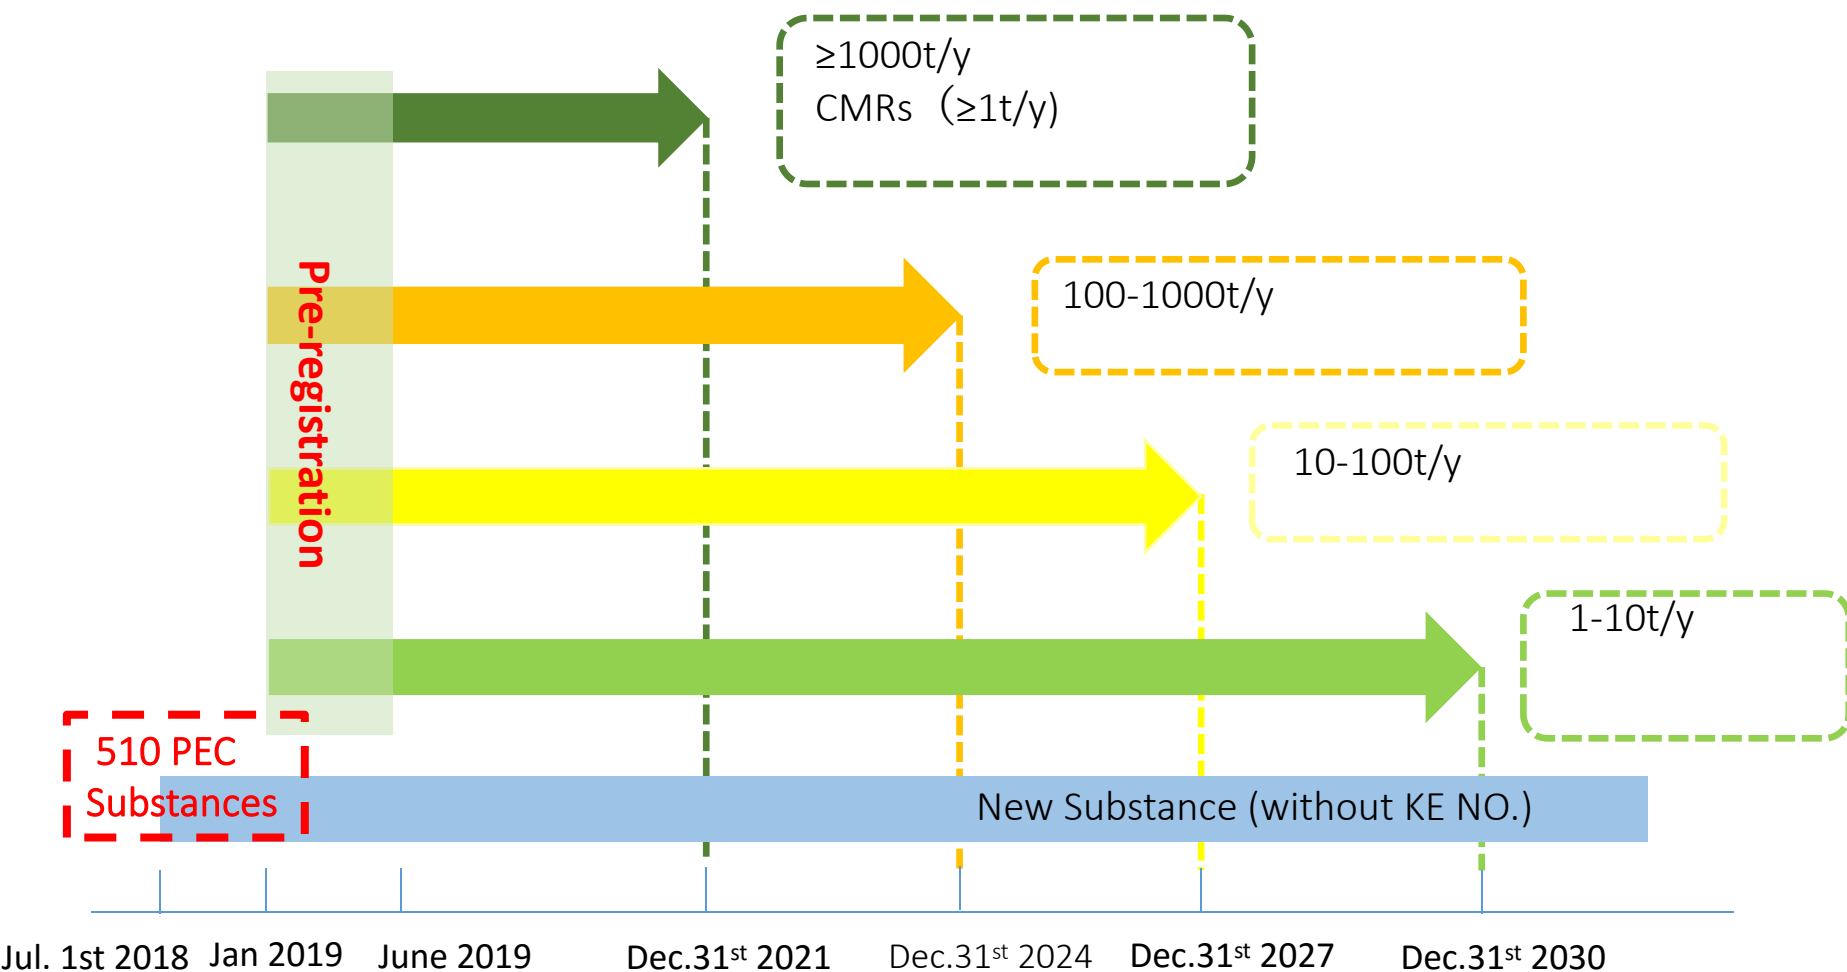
≥1000t/y
CMRs（≥1t/y)

Pre-registration

100-1000t/y

10-100t/y

1-10t/y

510 PEC Substances

New Substance (without KE NO.)

Jul. 1st 2018 Jan 2019 June 2019 Dec.31$^{st}$ 2021 Dec.31$^{st}$ 2024 Dec.31$^{st}$ 2027 Dec.31$^{st}$ 2030